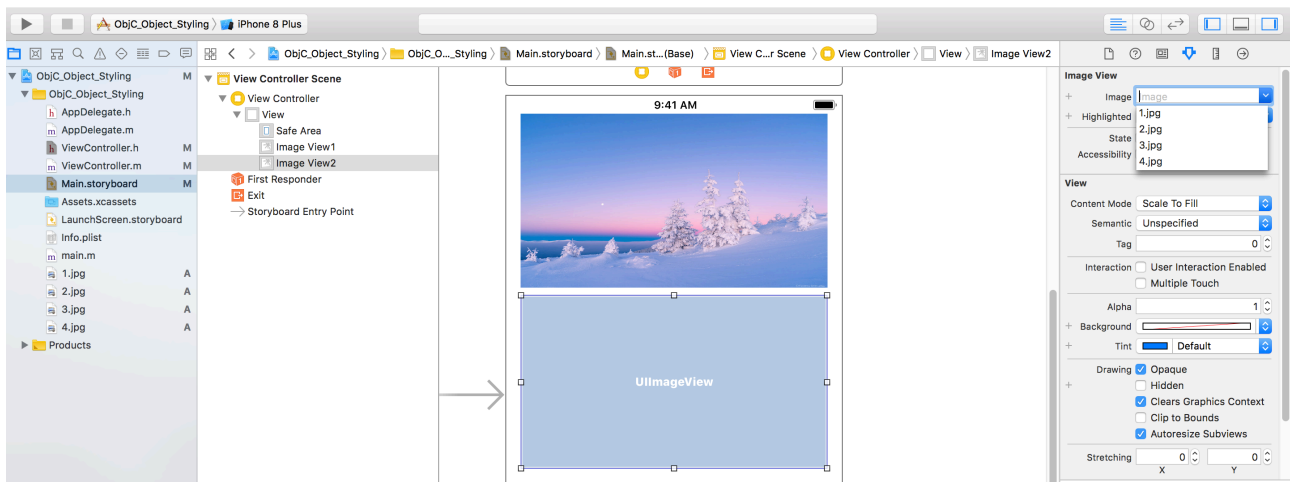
ObjC_Object_Styling 〉 iPhone 8 Plus

ObjC_Object_Styling 〉 ObjC_O..._Styling 〉 Main.storyboard 〉 Main.st...(Base) 〉 View C...r Scene 〉 View Controller 〉 View 〉 Image View2

ObjC_Object_Styling M
ObjC_Object_Styling
h AppDelegate.h
m AppDelegate.m
h ViewController.h M
m ViewController.m M
Main.storyboard M
Assets.xcassets
LaunchScreen.storyboard
Info.plist
m main.m
1.jpg A
2.jpg A
3.jpg A
4.jpg A
Products

View Controller Scene
View Controller
View
Safe Area
Image View1
Image View2
First Responder
Exit
Storyboard Entry Point

9:41 AM

UIImageView

Image View
Image Image
Highlighted
State
Accessibility
1.jpg
2.jpg
3.jpg
4.jpg

View
Content Mode Scale To Fill
Semantic Unspecified
Tag 0
Interaction User Interaction Enabled
Multiple Touch
Alpha 1
Background
Tint Default
Drawing Opaque
Hidden
Clears Graphics Context
Clip to Bounds
Autoresize Subviews
Stretching 0 0
X Y